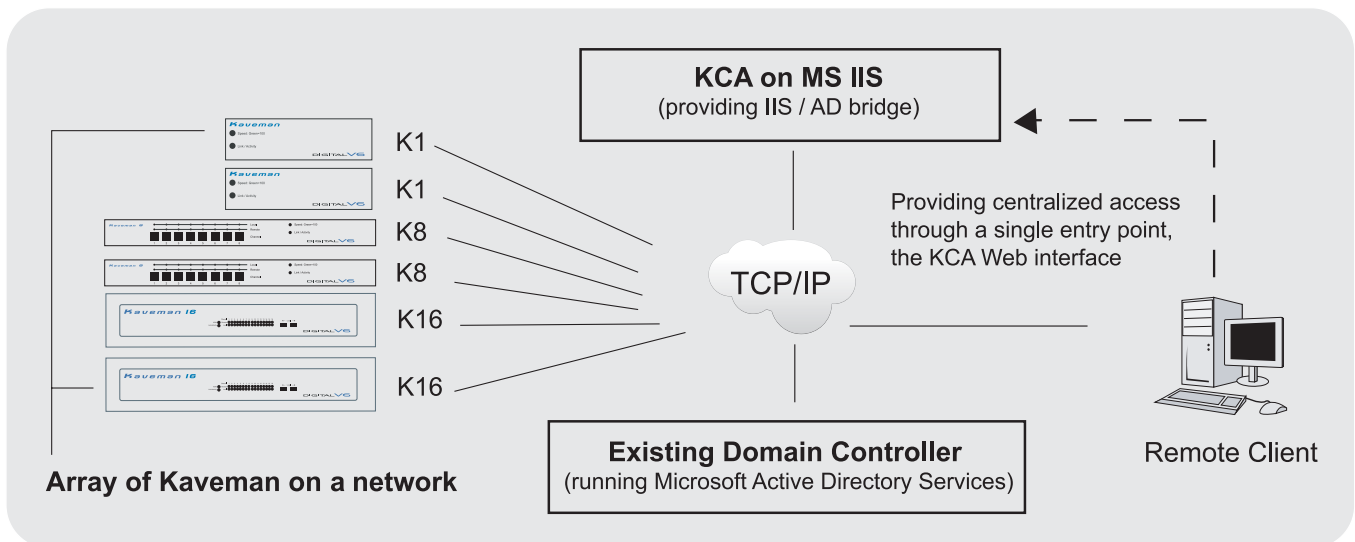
KCA on MS IIS
(providing IIS / AD bridge)

Kaveman
Speed Green=100
Link / Activity
DIGITAL V6

Kaveman
Speed Green=100
Link / Activity
DIGITAL V6

Kaveman 8
DIGITAL V6

Kaveman 8
DIGITAL V6

Kaveman 16
DIGITAL V6

Kaveman 16
DIGITAL V6

K1
K1
K8
K8
K16
K16

TCP/IP

Providing centralized access through a single entry point, the KCA Web interface

Remote Client

Existing Domain Controller
(running Microsoft Active Directory Services)

Array of Kaveman on a network